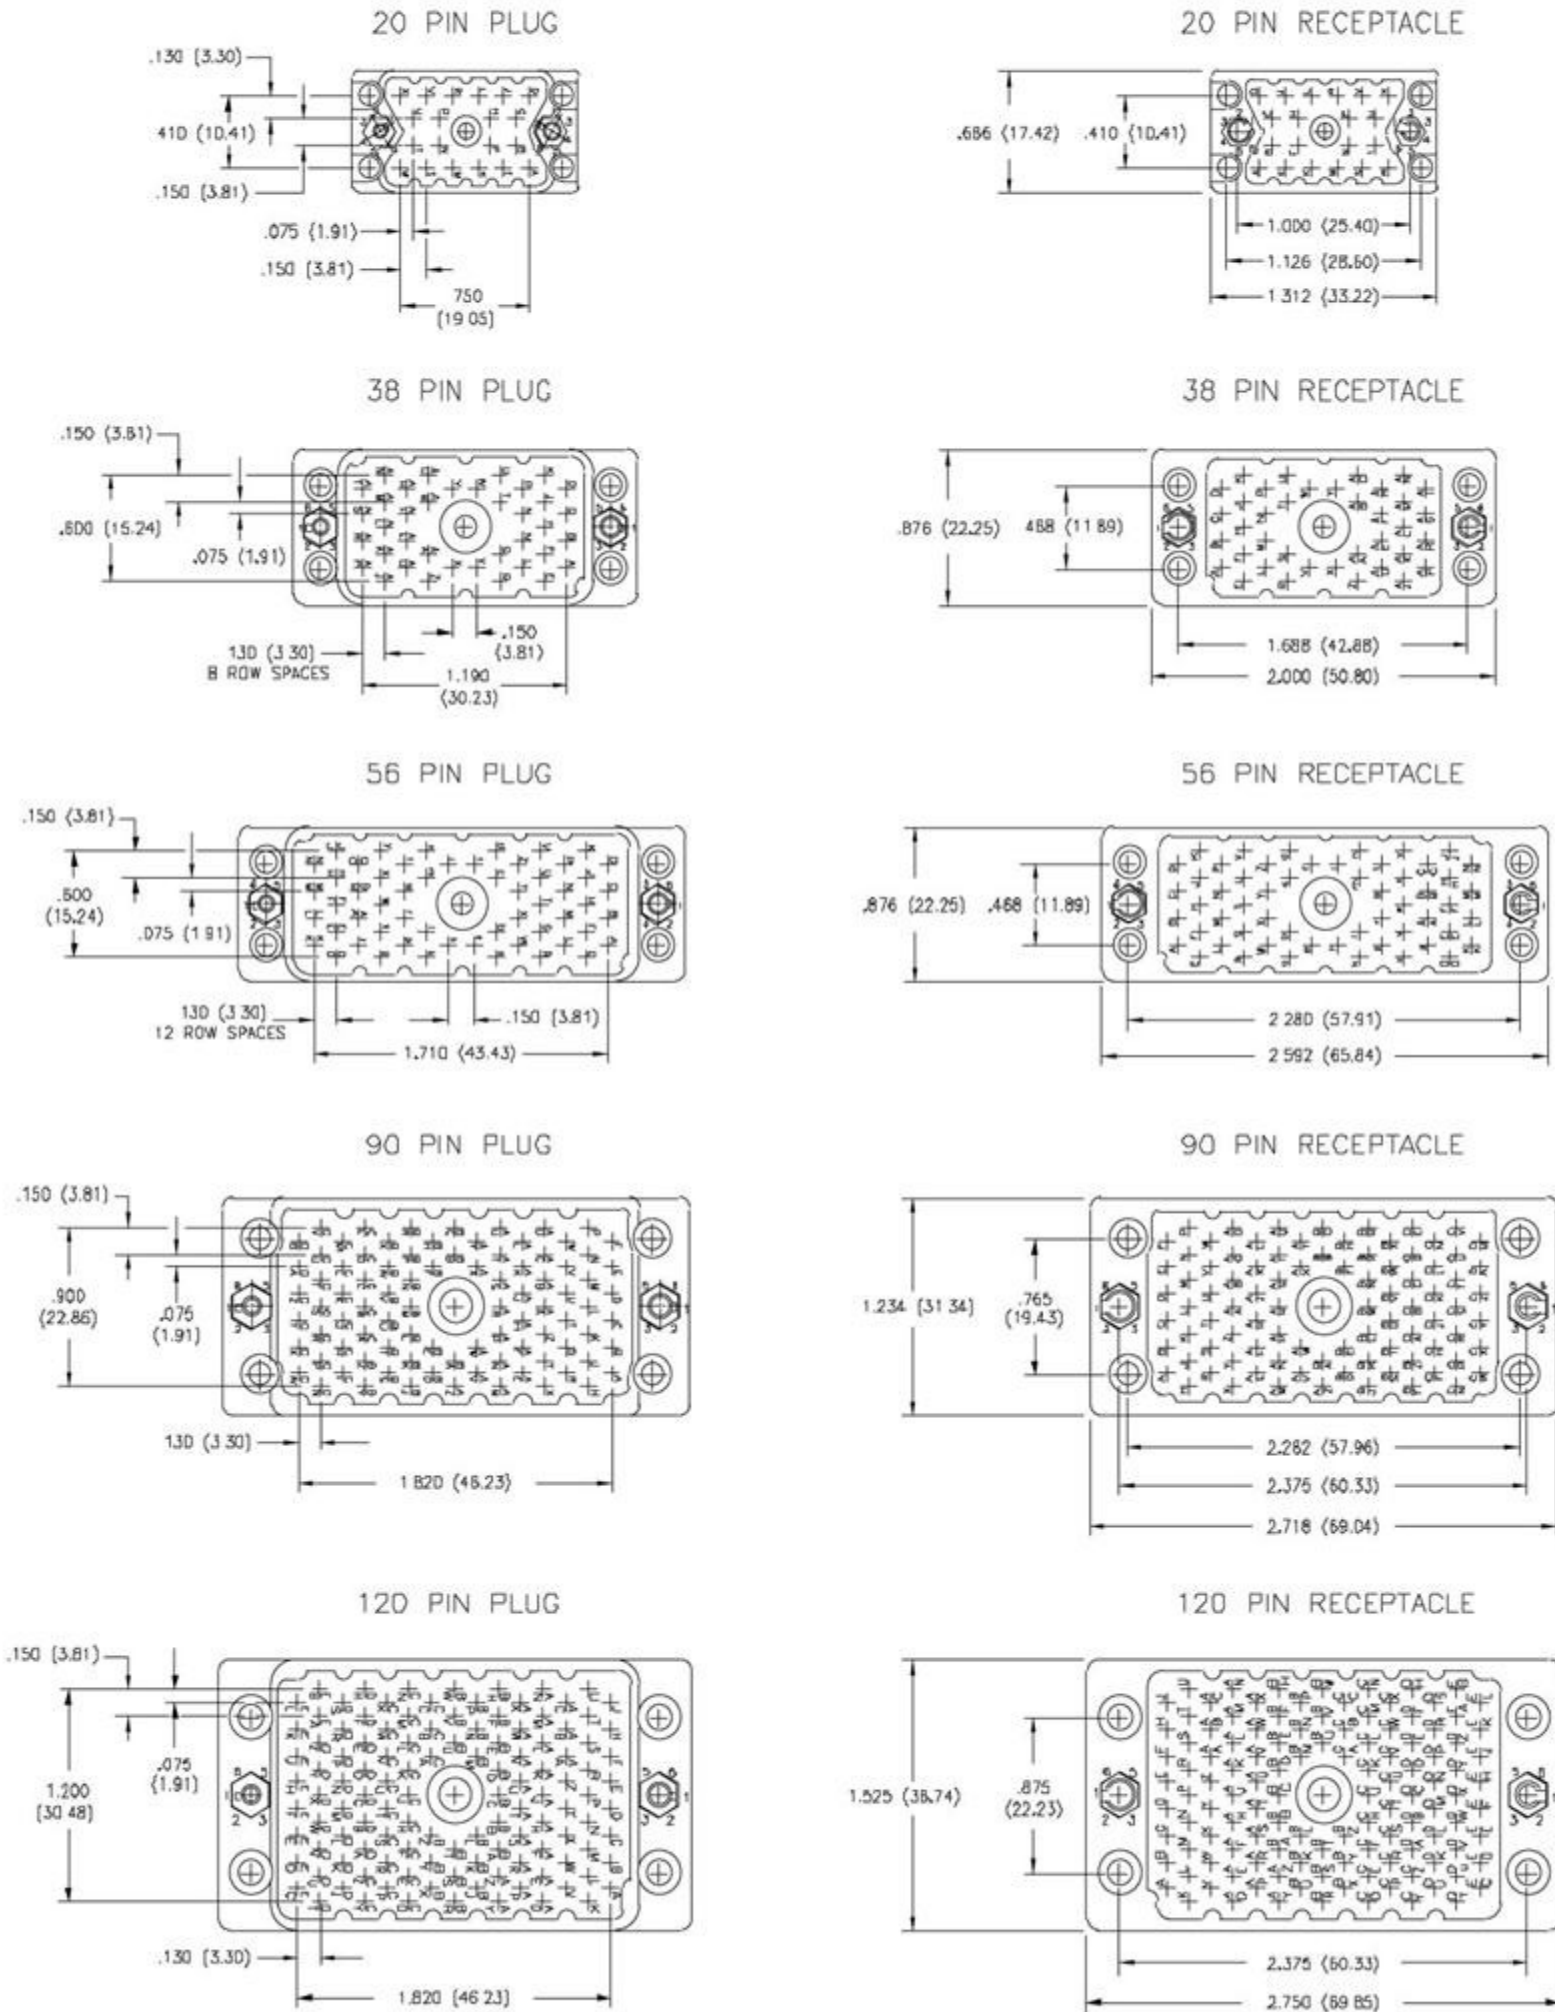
20 PIN PLUG

.130 (3.30)
.410 (10.41)
.150 (3.81)
.075 (1.91)
.150 (3.81)
.750 (19.05)

20 PIN RECEPTACLE

.686 (17.42)
.410 (10.41)
1.000 (25.40)
1.126 (28.60)
1.312 (33.22)

38 PIN PLUG

.150 (3.81)
.600 (15.24)
.075 (1.91)
.130 (3.30) 8 ROW SPACES
.150 (3.81)
1.190 (30.23)

38 PIN RECEPTACLE

.876 (22.25)
.468 (11.89)
1.688 (42.88)
2.000 (50.80)

56 PIN PLUG

.150 (3.81)
.600 (15.24)
.075 (1.91)
.130 (3.30) 12 ROW SPACES
.150 (3.81)
1.710 (43.43)

56 PIN RECEPTACLE

.876 (22.25)
.468 (11.89)
2.280 (57.91)
2.592 (65.84)

90 PIN PLUG

.150 (3.81)
.900 (22.86)
.075 (1.91)
.130 (3.30)
1.820 (46.23)

90 PIN RECEPTACLE

1.234 (31.34)
.765 (19.43)
2.282 (57.96)
2.375 (60.33)
2.718 (69.04)

120 PIN PLUG

.150 (3.81)
1.200 (30.48)
.075 (1.91)
.130 (3.30)
1.820 (46.23)

120 PIN RECEPTACLE

1.525 (38.74)
.875 (22.23)
2.375 (60.33)
2.750 (69.85)